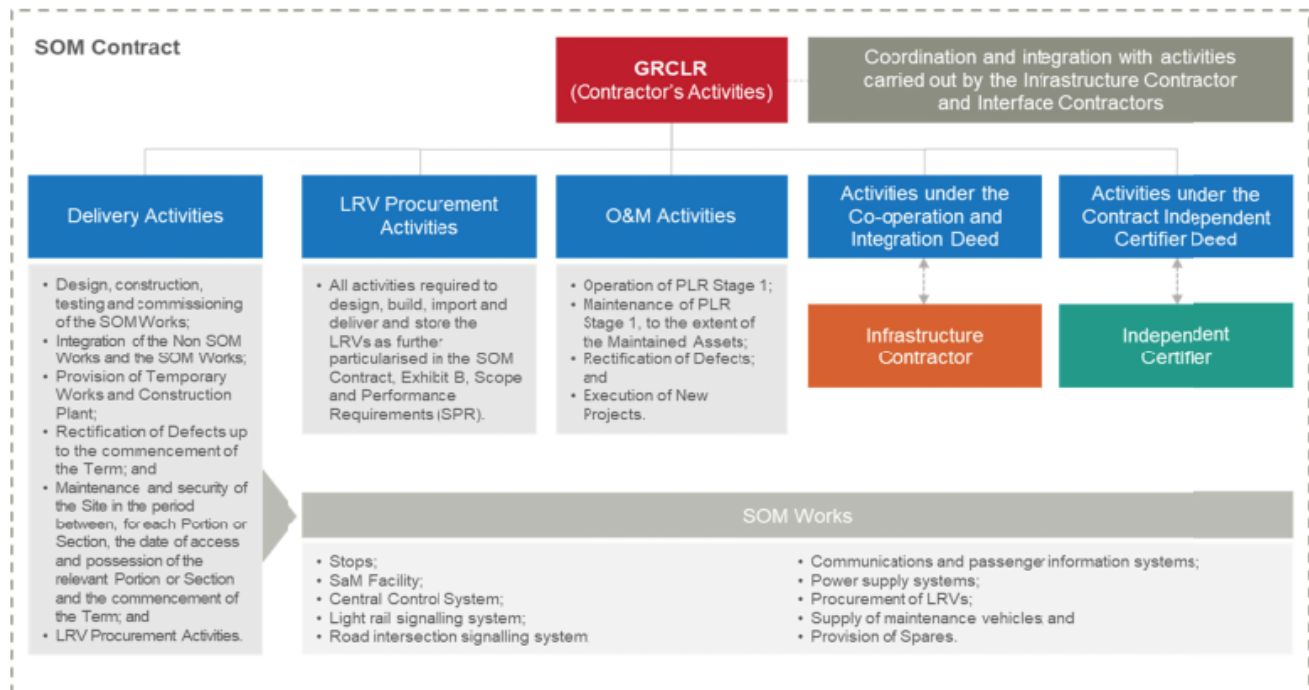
SOM Contract

GRCLR
(Contractor's Activities)

Coordination and integration with activities carried out by the Infrastructure Contractor and Interface Contractors

Delivery Activities

- Design, construction, testing and commissioning of the SOM Works;
- Integration of the Non SOM Works and the SOM Works;
- Provision of Temporary Works and Construction Plant;
- Rectification of Defects up to the commencement of the Term; and
- Maintenance and security of the Site in the period between, for each Portion or Section, the date of access and possession of the relevant Portion or Section and the commencement of the Term; and
- LRV Procurement Activities.

LRV Procurement Activities

- All activities required to design, build, import and deliver and store the LRVs as further particularised in the SOM Contract, Exhibit B, Scope and Performance Requirements (SPR).

O&M Activities

- Operation of PLR Stage 1;
- Maintenance of PLR Stage 1, to the extent of the Maintained Assets;
- Rectification of Defects; and
- Execution of New Projects.

Activities under the Co-operation and Integration Deed

Infrastructure Contractor

Activities under the Contract Independent Certifier Deed

Independent Certifier

SOM Works

- Stops;
- SaM Facility;
- Central Control System;
- Light rail signalling system;
- Road intersection signalling system

- Communications and passenger information systems;
- Power supply systems;
- Procurement of LRVs;
- Supply of maintenance vehicles and
- Provision of Spares.